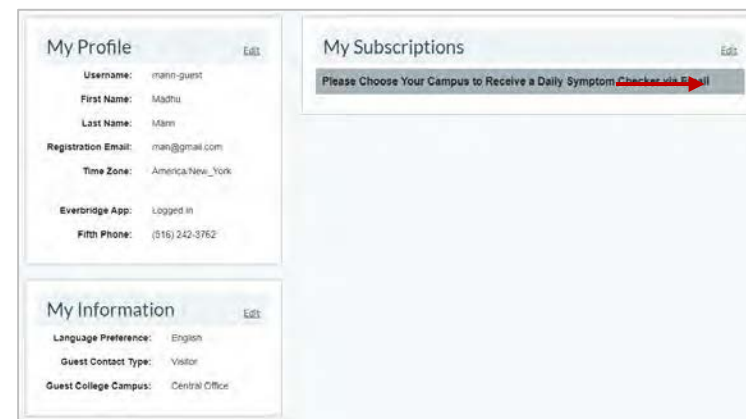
My Profile
Edit

Username: mann-guest
First Name: Madhu
Last Name: Mann
Registration Email: man@gmail.com
Time Zone: America/New_York
Everbridge App: Logged In
Fifth Phone: (516) 242-3762

My Information
Edit

Language Preference: English
Guest Contact Type: Visitor
Guest College Campus: Central Office

My Subscriptions
Edit

Please Choose Your Campus to Receive a Daily Symptom Checker via Email